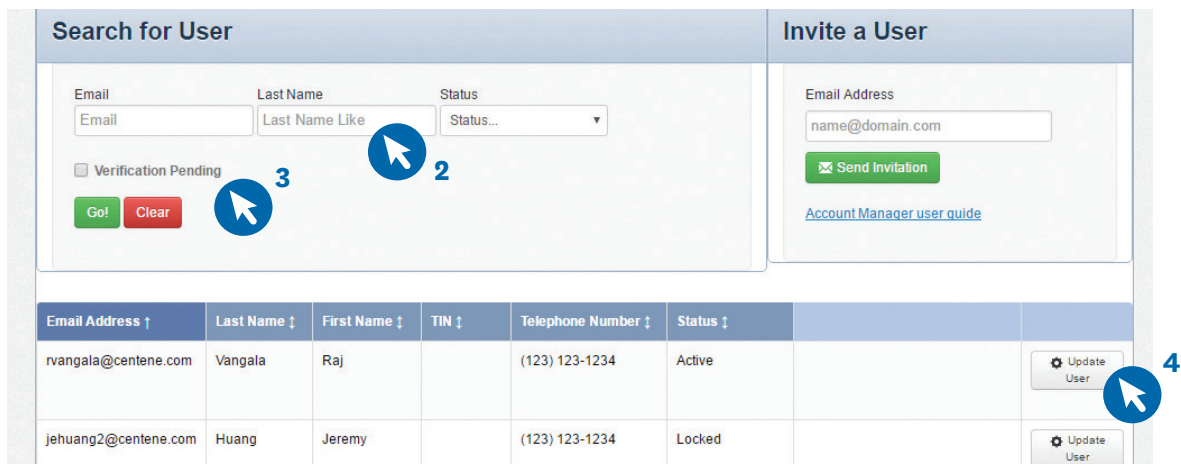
Search for User

Email
Email

Last Name
Last Name Like

Status
Status...

2

Verification Pending

3

Go! Clear

Invite a User

Email Address
name@domain.com

Send Invitation

Account Manager user guide

| Email Address ↑ | Last Name ↕ | First Name ↕ | TIN ↕ | Telephone Number ↕ | Status ↕ | | |
|---|---|---|---|---|---|---|---|
| rvangala@centene.com | Vangala | Raj | | (123) 123-1234 | Active | | Update User |
| jehuang2@centene.com | Huang | Jeremy | | (123) 123-1234 | Locked | | Update User |

4